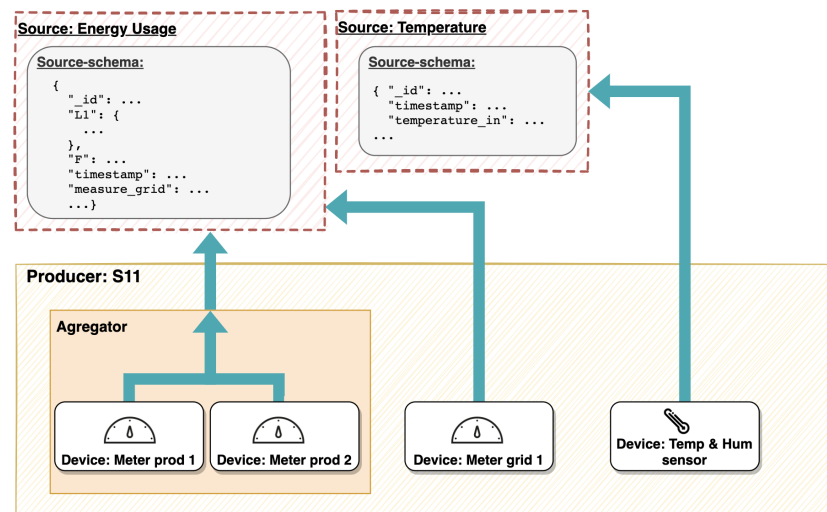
Source: Energy Usage

Source-schema:

{
"_id": ...
"L1": {
...
},
"F": ...
"timestamp": ...
"measure_grid": ...
...}

Source: Temperature

Source-schema:

{ "_id": ...
"timestamp": ...
"temperature_in": ...
...

Producer: S11

Agregator

Device: Meter prod 1

Device: Meter prod 2

Device: Meter grid 1

Device: Temp & Hum sensor